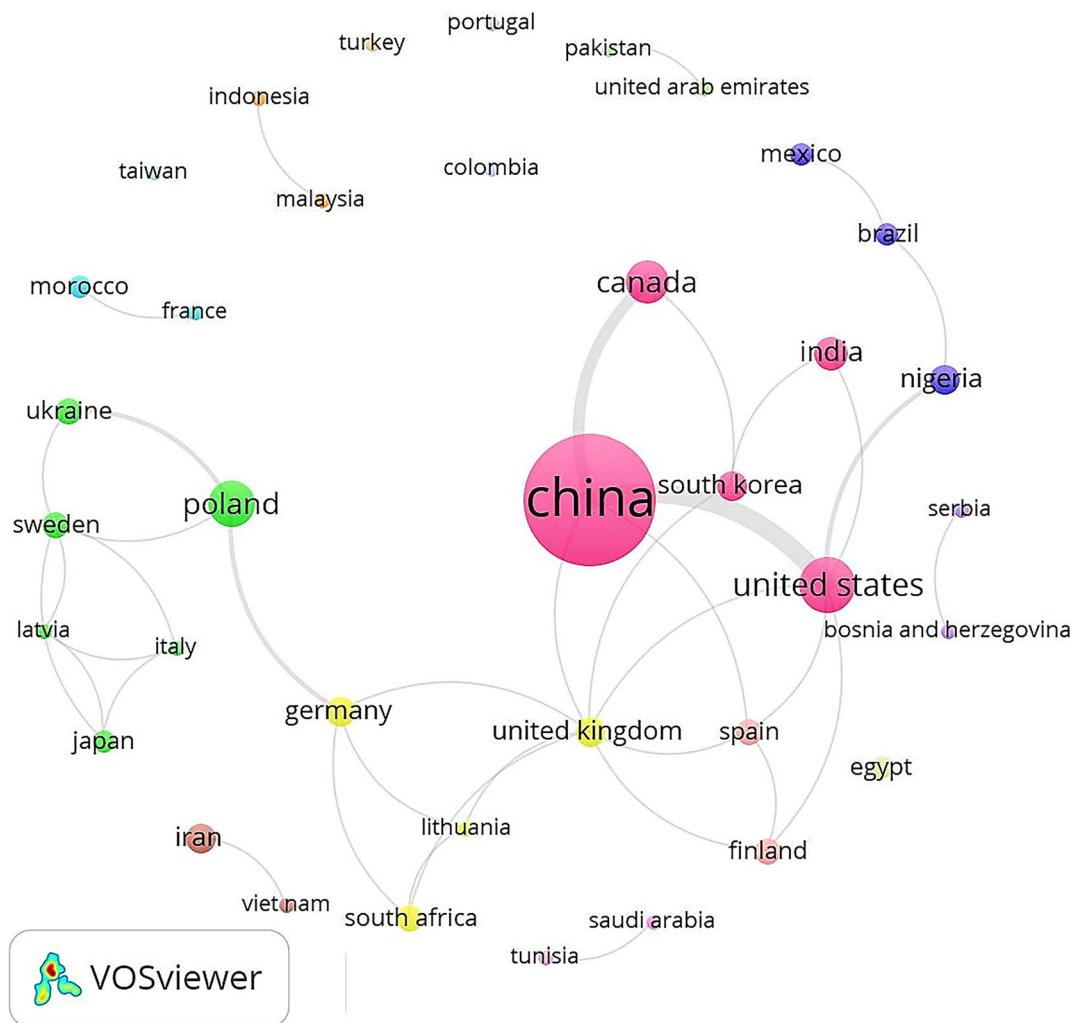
portugal
turkey
pakistan
united arab emirates
indonesia
mexico
taiwan
colombia
malaysia
brazil
canada
morocco
france
india
nigeria
ukraine
poland
china
south korea
serbia
sweden
united states
latvia
italy
bosnia and herzegovina
germany
united kingdom
spain
japan
egypt
iran
lithuania
finland
viet nam
south africa
saudi arabia
tunisia
VOSviewer